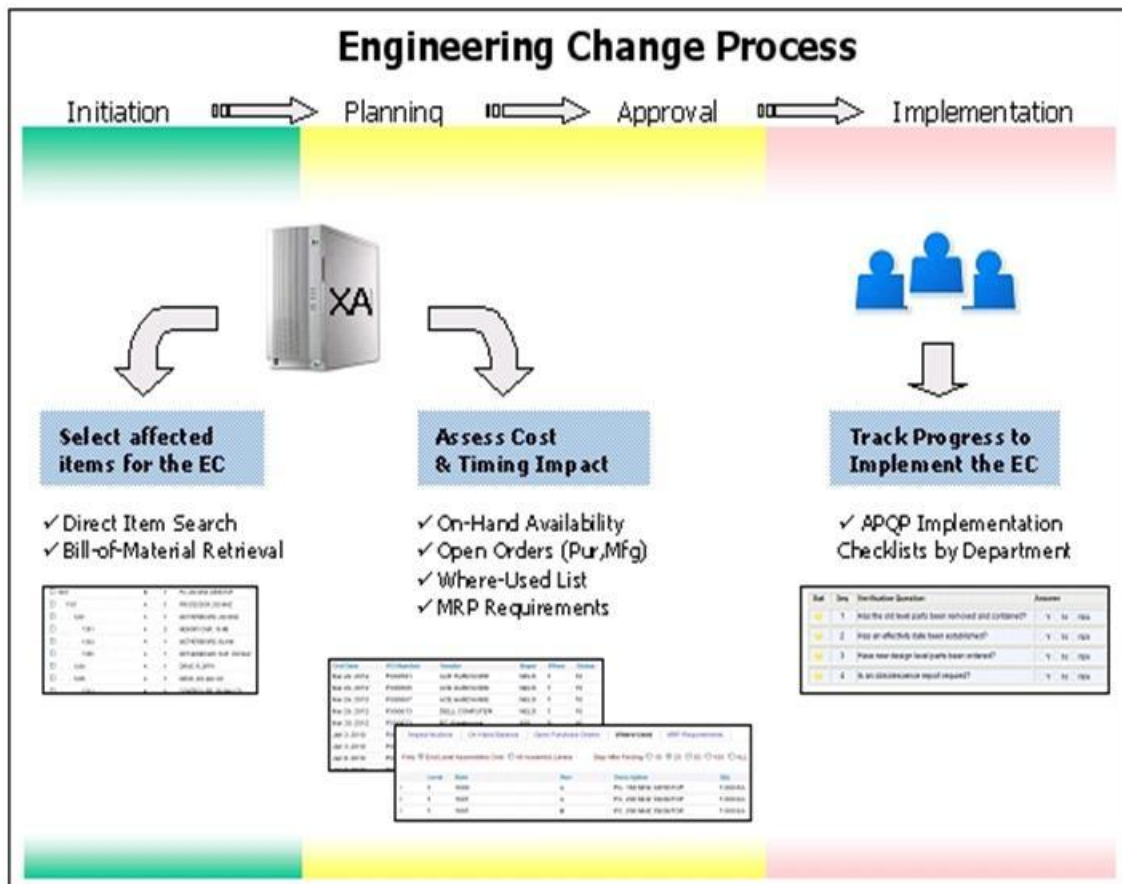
Engineering Change Process

Initiation Planning Approval Implementation

XA

Select affected items for the EC

✓Direct Item Search
✓Bill-of-Material Retrieval

Assess Cost & Timing Impact

✓On-Hand Availability
✓Open Orders (Pur,Mfg)
✓Where-Used List
✓MRP Requirements

Track Progress to Implement the EC

✓ APQP Implementation Checklists by Department

| Stat | Seq | Verification Question | Answer |
|---|---|---|---|
| | 1 | Has the old level parts been removed and contained? | Y N n/a |
| | 2 | Has an effectivity date been established? | Y N n/a |
| | 3 | Have new design level parts been ordered? | Y N n/a |
| | 4 | Is an obsolescence report required? | Y N n/a |

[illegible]